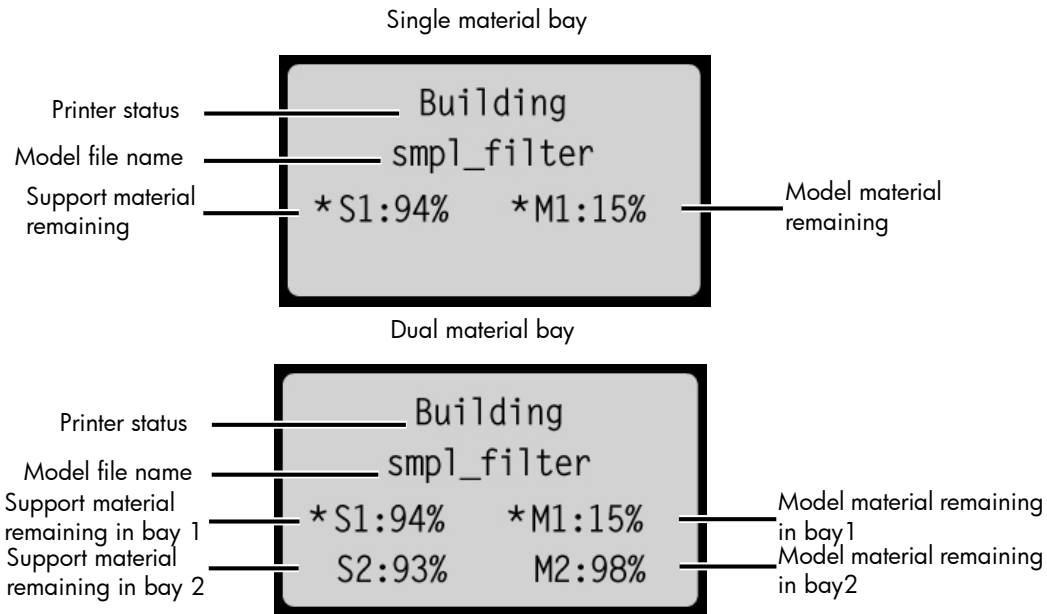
Single material bay

Printer status
Model file name
Support material remaining

Building
smpl_filter
*S1:94% *M1:15%

Model material remaining

Dual material bay

Printer status
Model file name
Support material remaining in bay 1
Support material remaining in bay 2

Building
smpl_filter
*S1:94% *M1:15%
S2:93% M2:98%

Model material remaining in bay1
Model material remaining in bay2